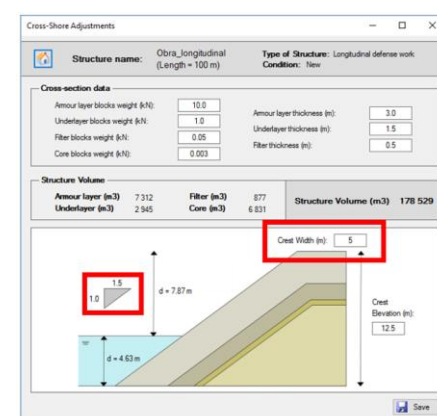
Cross-Shore Adjustments

Structure name: Obra_longitudinal (Length = 100 m)

Type of Structure: Longitudinal defense work
Condition: New

Cross-section data

Armour layer blocks weight (kN): 10.0
Underlayer blocks weight (kN): 1.0
Filter blocks weight (kN): 0.05
Core blocks weight (kN): 0.003

Armour layer thickness (m): 3.0
Underlayer thickness (m): 1.5
Filter thickness (m): 0.5

Structure Volume

Armour layer (m3) 7 312
Underlayer (m3) 2 945
Filter (m3) 877
Core (m3) 6 831

Structure Volume (m3) 178 529

Crest Width (m): 5

1.5
1.0

d = 7.87 m

Crest Elevation (m): 12.5

d = 4.63 m

Save